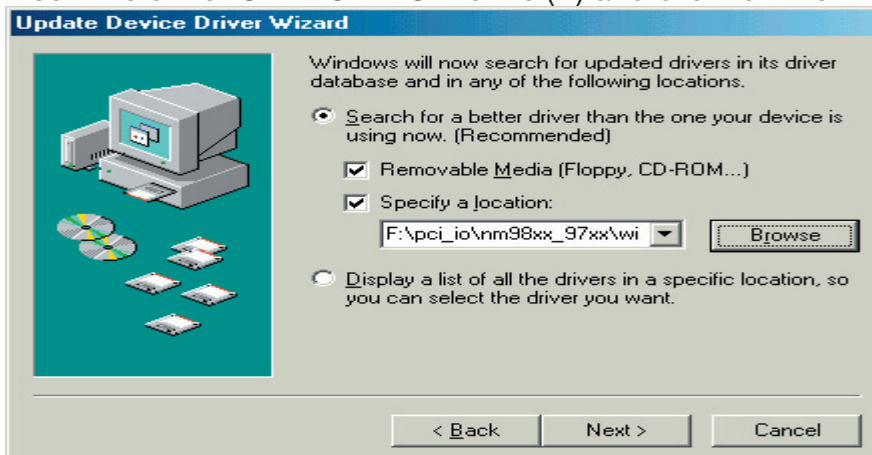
Update Device Driver Wizard

Windows will now search for updated drivers in its driver database and in any of the following locations.

Search for a better driver than the one your device is using now. (Recommended)

Removable Media (Floppy, CD-ROM...)

Specify a location:

F:\pci_io\nm98xx_97xx\wi

Browse

Display a list of all the drivers in a specific location, so you can select the driver you want.

< Back

Next >

Cancel